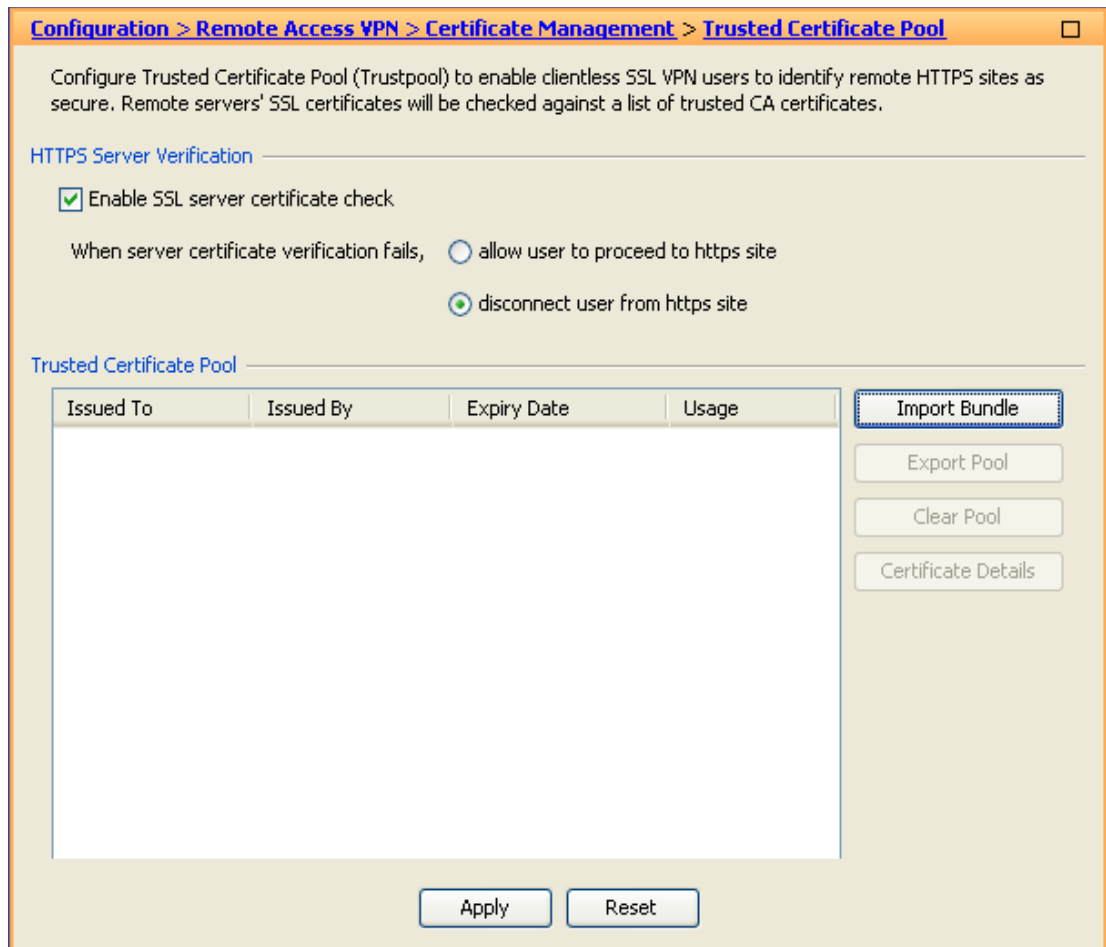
Configuration > Remote Access VPN > Certificate Management > Trusted Certificate Pool

Configure Trusted Certificate Pool (Trustpool) to enable clientless SSL VPN users to identify remote HTTPS sites as secure. Remote servers' SSL certificates will be checked against a list of trusted CA certificates.

HTTPS Server Verification

Enable SSL server certificate check

When server certificate verification fails,

allow user to proceed to https site

disconnect user from https site

Trusted Certificate Pool

| Issued To | Issued By | Expiry Date | Usage |
|---|---|---|---|

Import Bundle

Export Pool

Clear Pool

Certificate Details

Apply

Reset